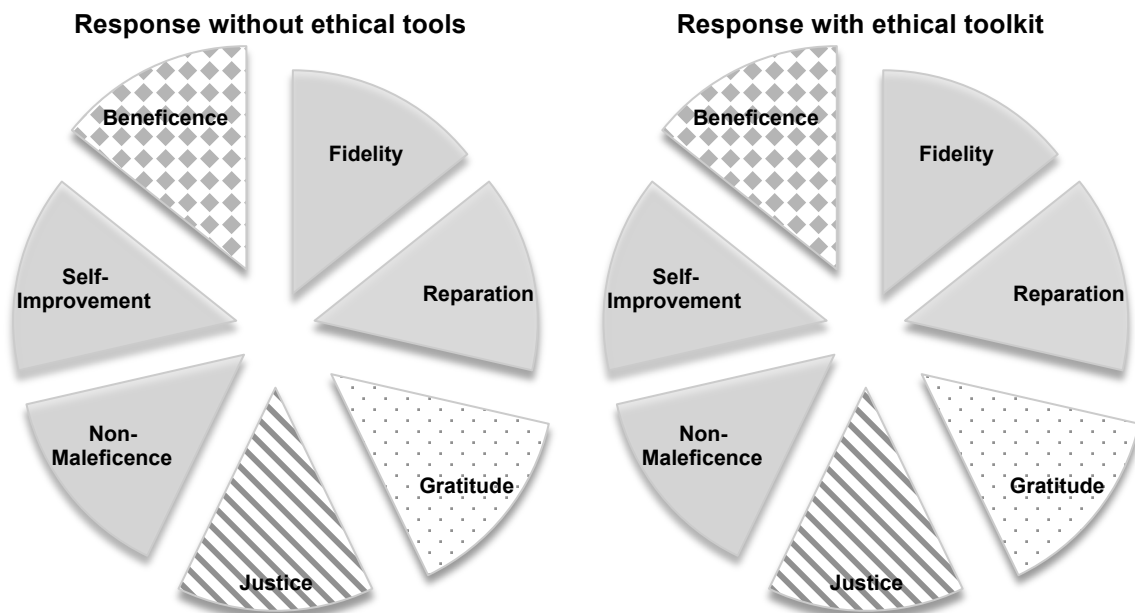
Response without ethical tools

Beneficence

Fidelity

Self-Improvement

Reparation

Non-Maleficence

Gratitude

Justice

Response with ethical toolkit

Beneficence

Fidelity

Self-Improvement

Reparation

Non-Maleficence

Gratitude

Justice